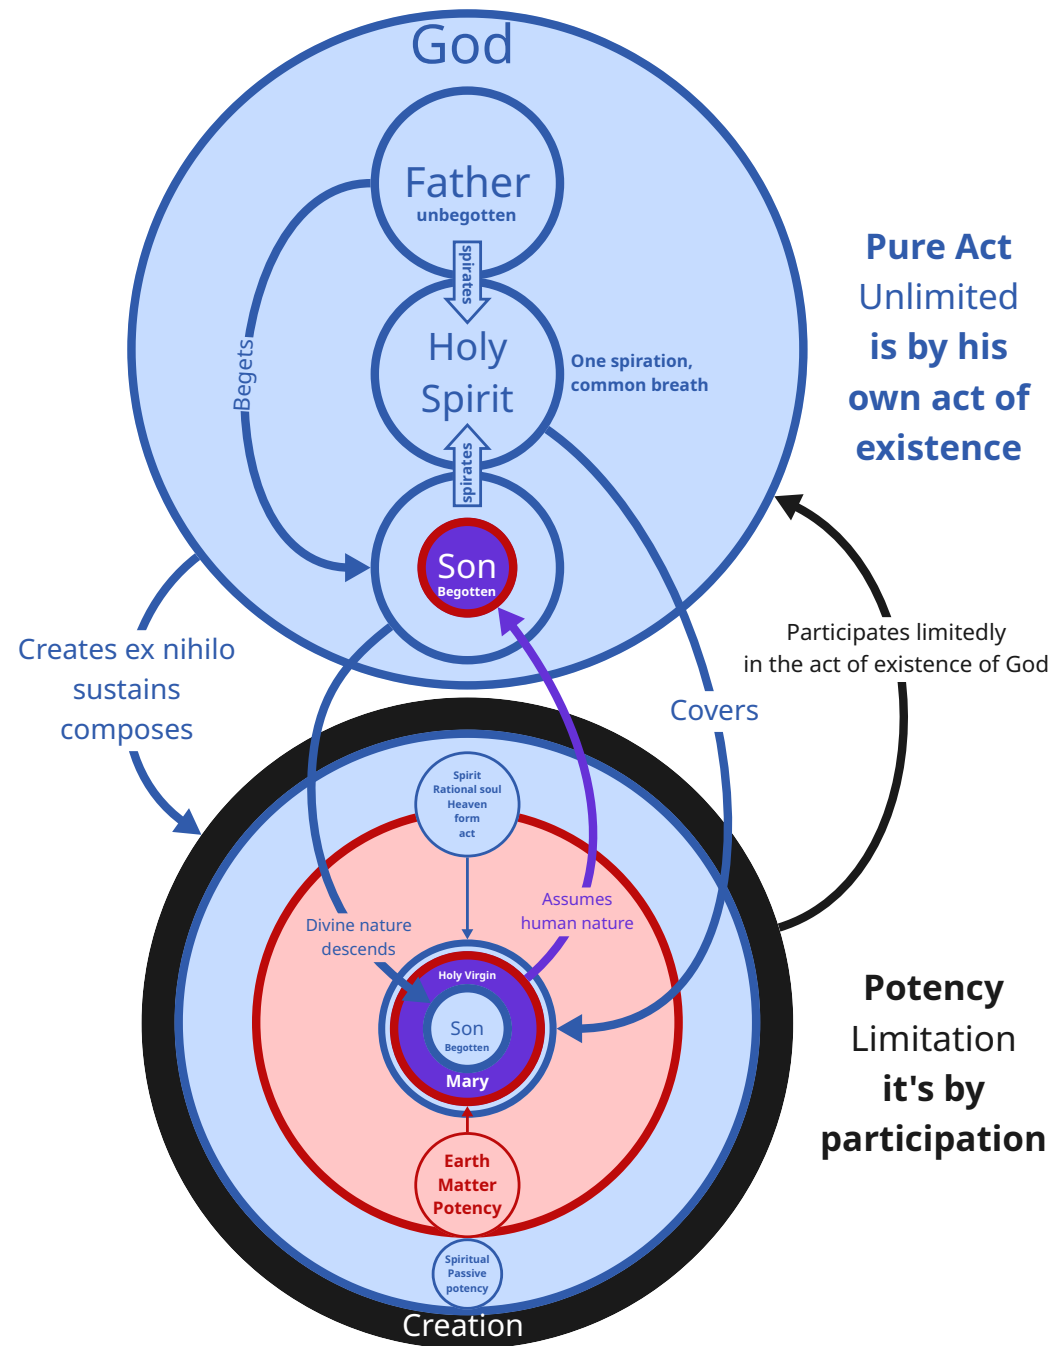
God

Father
unbegotten

spirates

Holy Spirit

One spiration, common breath

spirates

Begets

Son
Begotten

Pure Act
Unlimited
is by his own act of existence

Creates ex nihilo
sustains
composes

Covers

Participates limitedly
in the act of existence of God

Spirit
Rational soul
Heaven
form
act

Divine nature descends

Assumes human nature

Holy Virgin
Son
Begotten
Mary

Earth
Matter
Potency

Spiritual
Passive
potency

Creation

Potency
Limitation
it's by participation